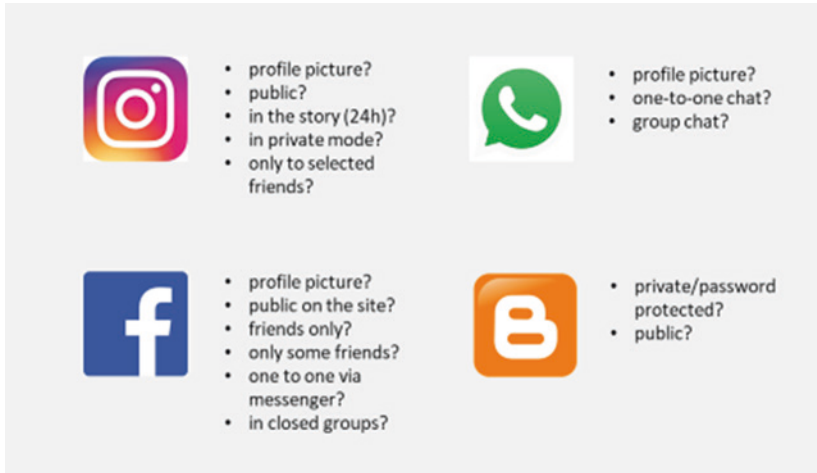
- profile picture?
- public?
- in the story (24h)?
- in private mode?
- only to selected friends?

- profile picture?
- one-to-one chat?
- group chat?

f

- profile picture?
- public on the site?
- friends only?
- only some friends?
- one to one via messenger?
- in closed groups?

- private/password protected?
- public?